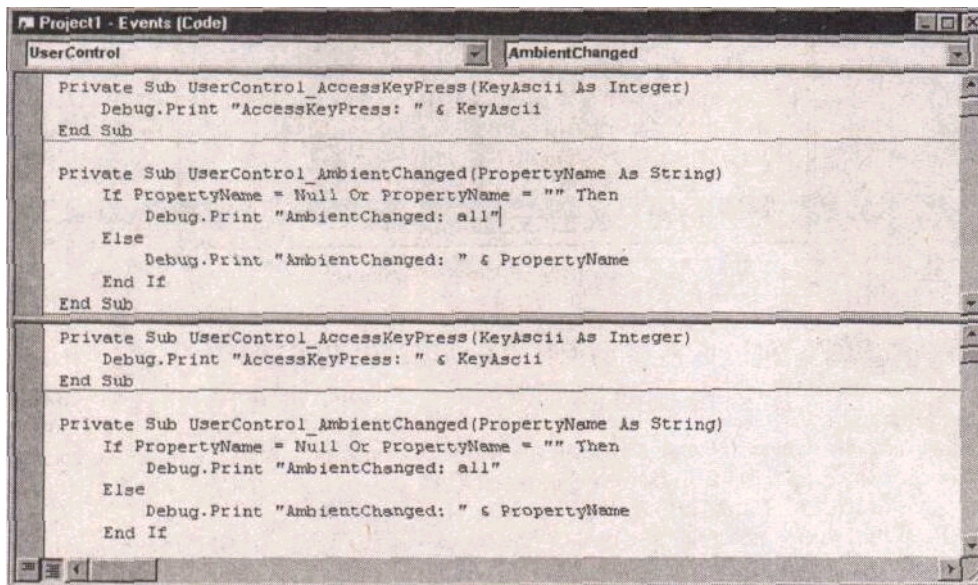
Project1 - Events (Code)

UserControl

AmbientChanged

Private Sub UserControl_AccessKeyPress(KeyAscii As Integer)
Debug.Print "AccessKeyPress: " & KeyAscii
End Sub

Private Sub UserControl_AmbientChanged(PropertyName As String)
If PropertyName = Null Or PropertyName = "" Then
Debug.Print "AmbientChanged: all"
Else
Debug.Print "AmbientChanged: " & PropertyName
End If
End Sub

Private Sub UserControl_AccessKeyPress(KeyAscii As Integer)
Debug.Print "AccessKeyPress: " & KeyAscii
End Sub

Private Sub UserControl_AmbientChanged(PropertyName As String)
If PropertyName = Null Or PropertyName = "" Then
Debug.Print "AmbientChanged: all"
Else
Debug.Print "AmbientChanged: " & PropertyName
End If